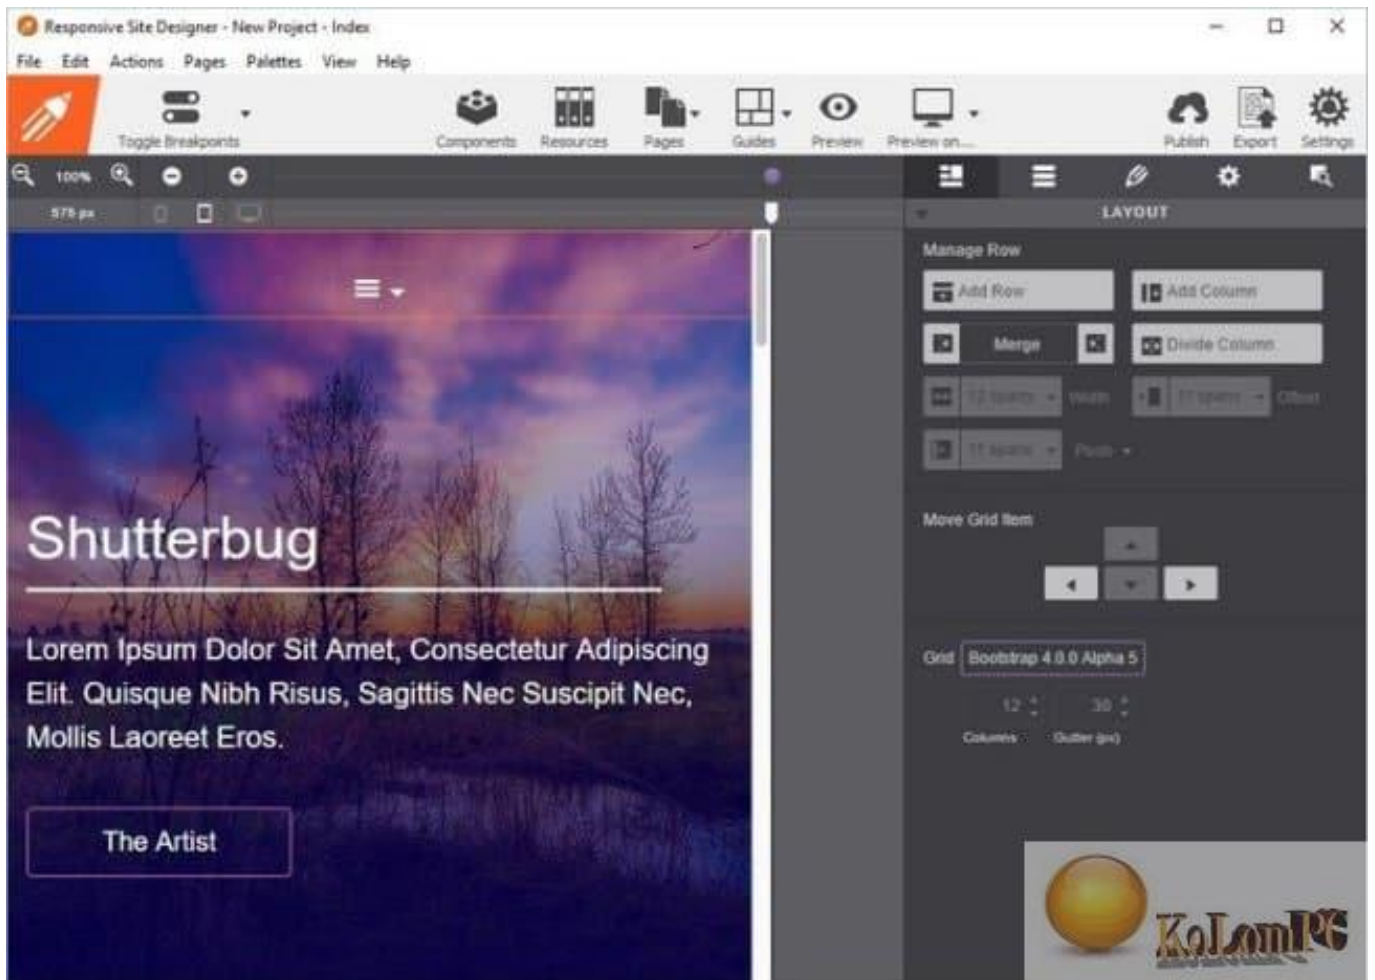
Responsive Site Designer - New Project - Index

File Edit Actions Pages Palettes View Help

Toggle Breakpoints

Components Resources Pages Guides Preview Preview on... Publish Export Settings

100%

575 px

LAYOUT

Manage Row

Add Row

Add Column

Merge

Divide Column

12 spans Width

11 spans Offset

11 spans Push

Move Grid Item

Grid Bootstrap 4.0.0 Alpha 5

12

30

Columns Gutter (px)

Shutterbug

Lorem Ipsum Dolor Sit Amet, Consectetur Adipiscing Elit. Quisque Nibh Risus, Sagittis Nec Suscipit Nec, Mollis Laoreet Eros.

The Artist

KolomPC